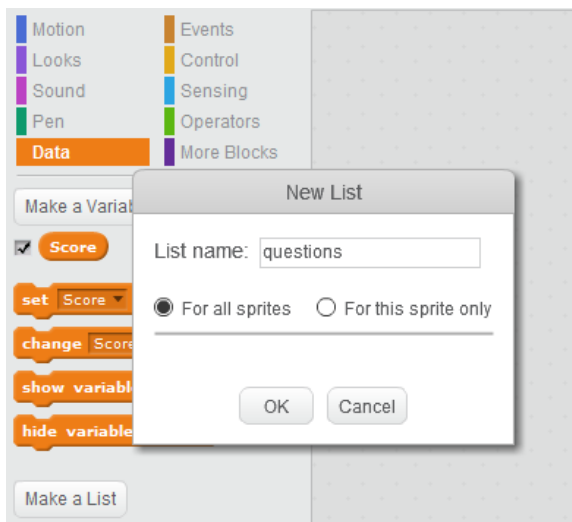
Motion
Looks
Sound
Pen
Data

Events
Control
Sensing
Operators
More Blocks

Make a Variab

Score

set Score

change Score

show variabl

hide variable

Make a List

New List

List name: questions

For all sprites
For this sprite only

OK
Cancel